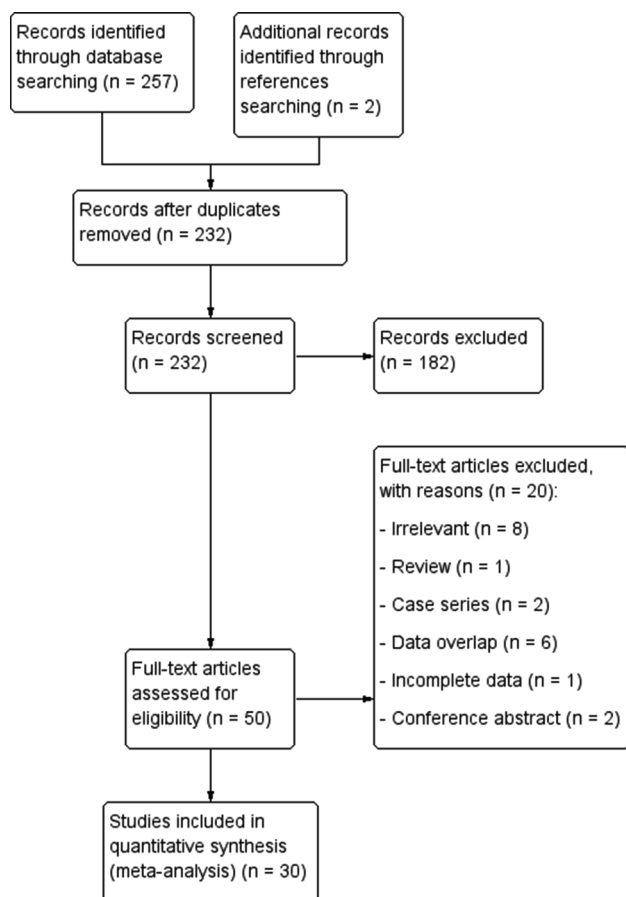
Records identified through database searching (n = 257)

Additional records identified through references searching (n = 2)

Records after duplicates removed (n = 232)

Records screened (n = 232)

Records excluded (n = 182)

Full-text articles excluded, with reasons (n = 20):

- Irrelevant (n = 8)

- Review (n = 1)

- Case series (n = 2)

- Data overlap (n = 6)

- Incomplete data (n = 1)

- Conference abstract (n = 2)

Full-text articles assessed for eligibility (n = 50)

Studies included in quantitative synthesis (meta-analysis) (n = 30)